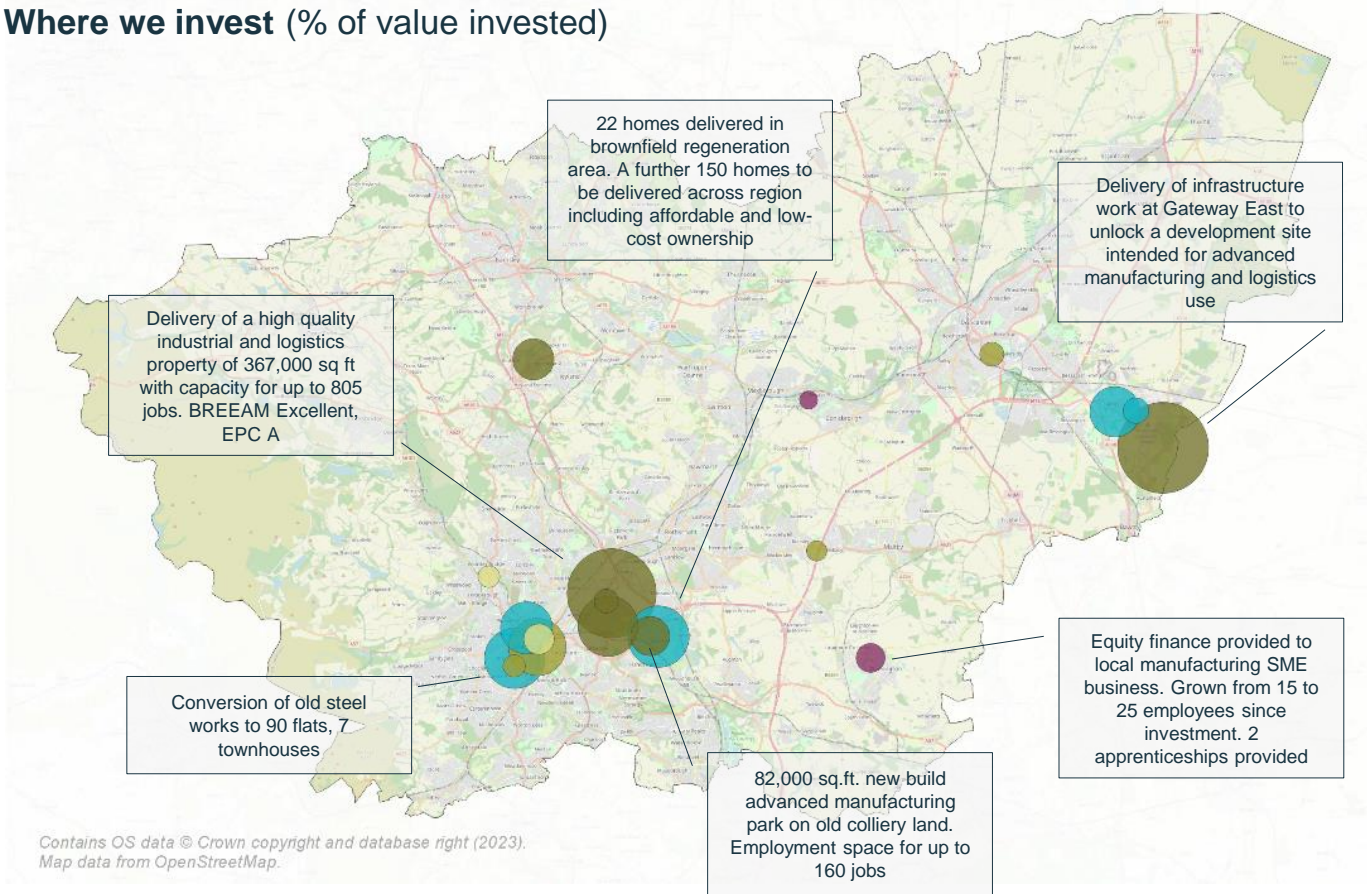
**Where we invest** (% of value invested)

22 homes delivered in brownfield regeneration area. A further 150 homes to be delivered across region including affordable and low-cost ownership

Delivery of infrastructure work at Gateway East to unlock a development site intended for advanced manufacturing and logistics use

Delivery of a high quality industrial and logistics property of 367,000 sq ft with capacity for up to 805 jobs. BREEAM Excellent, EPC A

Equity finance provided to local manufacturing SME business. Grown from 15 to 25 employees since investment. 2 apprenticeships provided

Conversion of old steel works to 90 flats, 7 townhouses

82,000 sq.ft. new build advanced manufacturing park on old colliery land. Employment space for up to 160 jobs

Contains OS data © Crown copyright and database right (2023). Map data from OpenStreetMap.